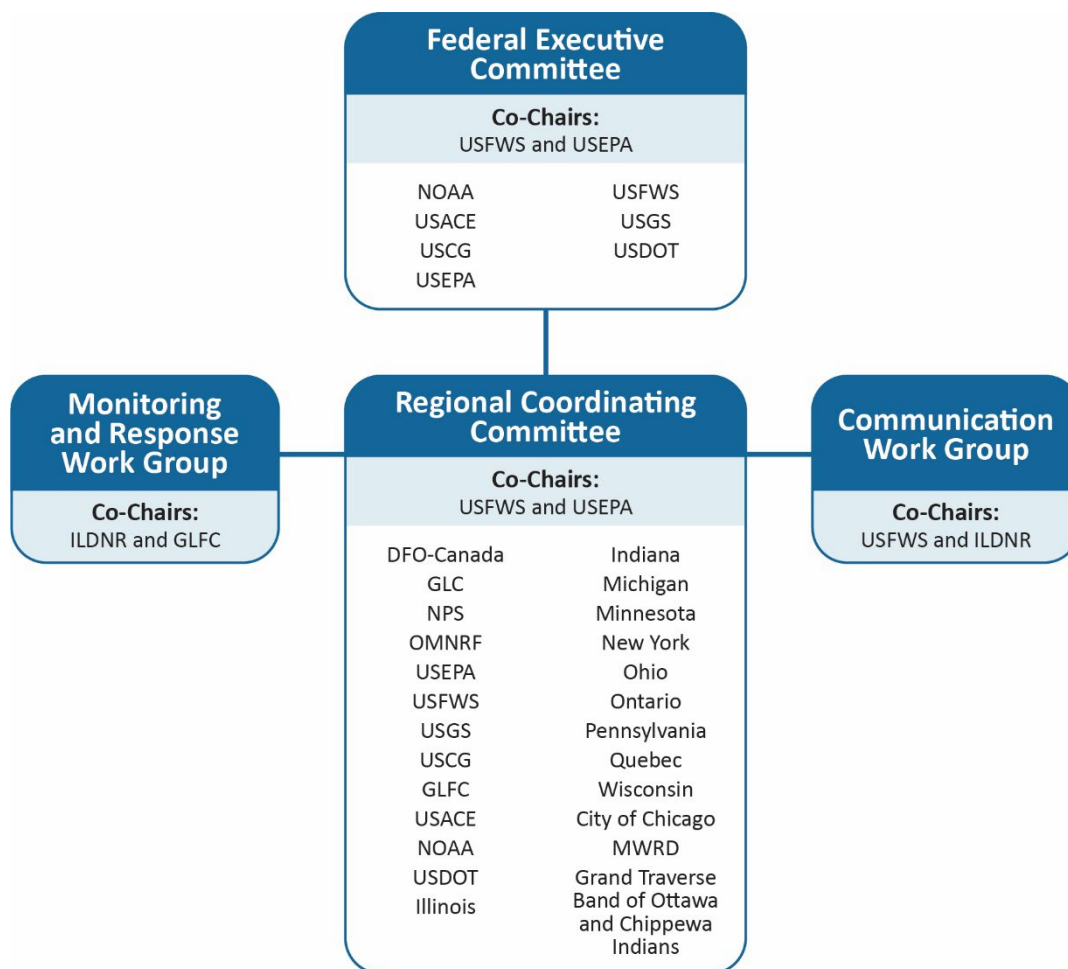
Federal Executive Committee

Co-Chairs:
USFWS and USEPA

NOAA
USACE
USCG
USEPA

USFWS
USGS
USDOT

Monitoring and Response Work Group

Co-Chairs:
ILDNR and GLFC

Regional Coordinating Committee

Co-Chairs:
USFWS and USEPA

DFO-Canada
GLC
NPS
OMNRF
USEPA
USFWS
USGS
USCG
GLFC
USACE
NOAA
USDOT
Illinois

Indiana
Michigan
Minnesota
New York
Ohio
Ontario
Pennsylvania
Quebec
Wisconsin
City of Chicago
MWRD
Grand Traverse Band of Ottawa and Chippewa Indians

Communication Work Group

Co-Chairs:
USFWS and ILDNR